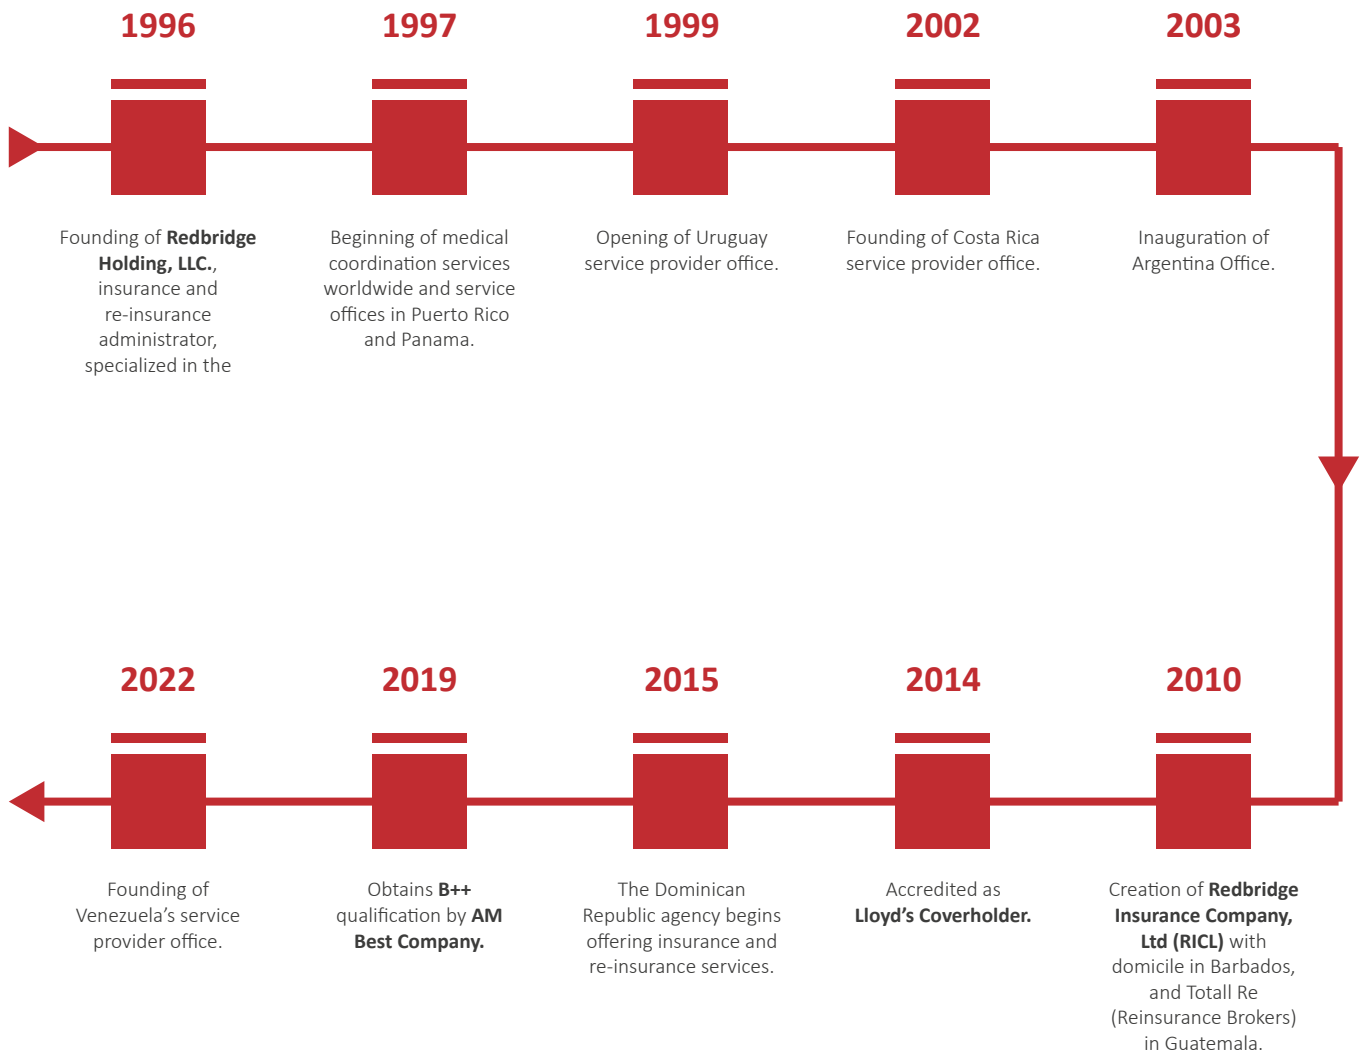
1996

Founding of **Redbridge Holding, LLC.**, insurance and re-insurance administrator, specialized in the

1997

Beginning of medical coordination services worldwide and service offices in Puerto Rico and Panama.

1999

Opening of Uruguay service provider office.

2002

Founding of Costa Rica service provider office.

2003

Inauguration of Argentina Office.

2022

Founding of Venezuela's service provider office.

2019

Obtains **B++** qualification by **AM Best Company.**

2015

The Dominican Republic agency begins offering insurance and re-insurance services.

2014

Accredited as **Lloyd's Coverholder.**

2010

Creation of **Redbridge Insurance Company, Ltd (RICL)** with domicile in Barbados, and Totall Re (Reinsurance Brokers) in Guatemala.